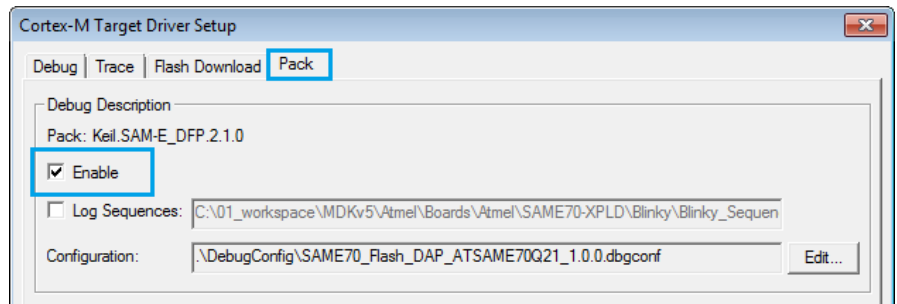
Cortex-M Target Driver Setup

Debug | Trace | Flash Download | Pack

Debug Description

Pack: Keil.SAM-E_DFP.2.1.0

☑ Enable

☐ Log Sequences: C:\01_workspace\MDKv5\Atmel\Boards\Atmel\SAME70-XPLD\Blinky\Blinky_Sequen

Configuration: .\DebugConfig\SAME70_Flash_DAP_ATSAME70Q21_1.0.0.dbgconf

Edit...